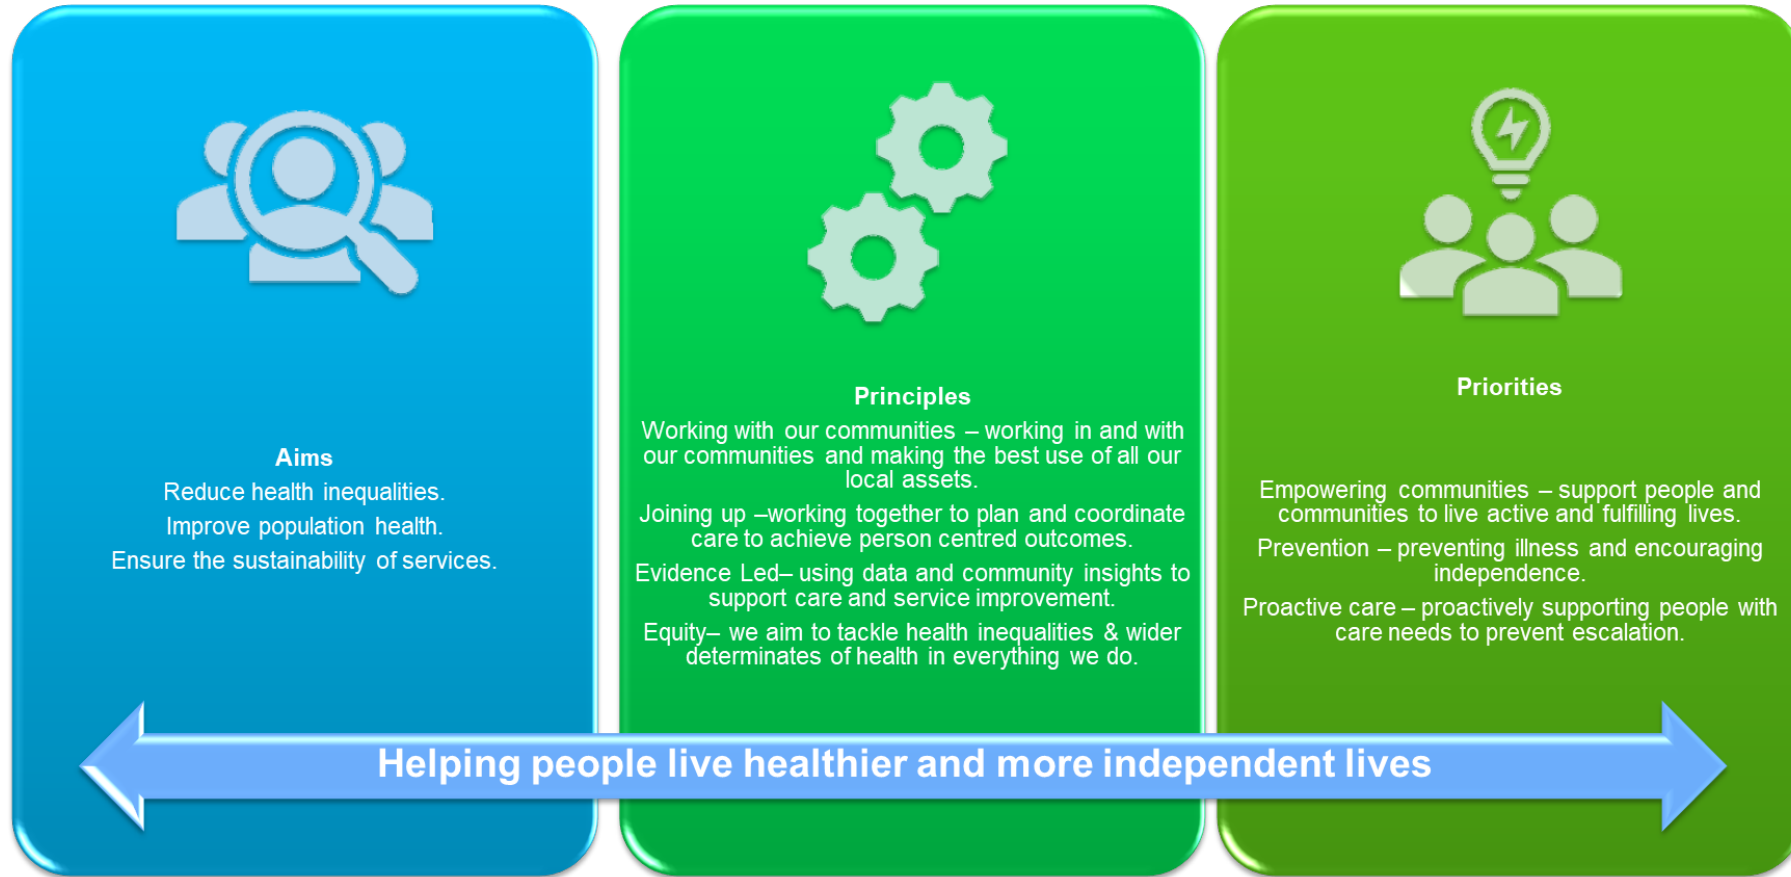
Aims

Reduce health inequalities.

Improve population health.

Ensure the sustainability of services.

Principles

Working with our communities – working in and with our communities and making the best use of all our local assets.

Joining up –working together to plan and coordinate care to achieve person centred outcomes.

Evidence Led– using data and community insights to support care and service improvement.

Equity– we aim to tackle health inequalities & wider determinates of health in everything we do.

Priorities

Empowering communities – support people and communities to live active and fulfilling lives.

Prevention – preventing illness and encouraging independence.

Proactive care – proactively supporting people with care needs to prevent escalation.

Helping people live healthier and more independent lives